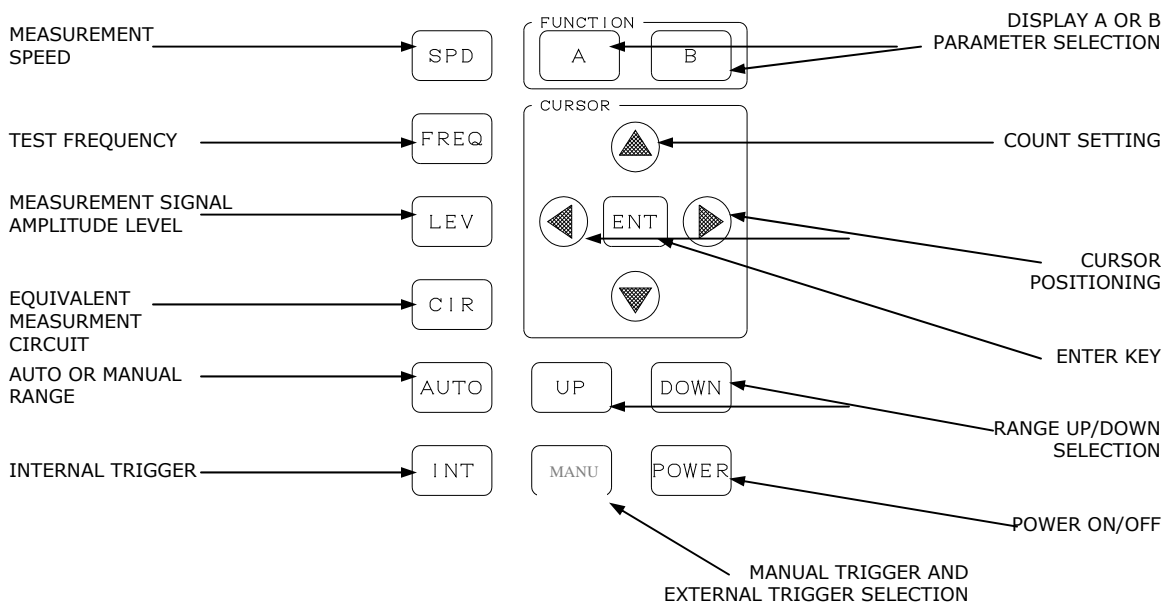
MEASUREMENT SPEED

SPD

FUNCTION

A

B

DISPLAY A OR B PARAMETER SELECTION

CURSOR

TEST FREQUENCY

FREQ

COUNT SETTING

MEASUREMENT SIGNAL AMPLITUDE LEVEL

LEV

ENT

CURSOR POSITIONING

EQUIVALENT MEASURMENT CIRCUIT

CIR

ENTER KEY

AUTO OR MANUAL RANGE

AUTO

UP

DOWN

RANGE UP/DOWN SELECTION

INTERNAL TRIGGER

INT

MANU

POWER

POWER ON/OFF

MANUAL TRIGGER AND EXTERNAL TRIGGER SELECTION